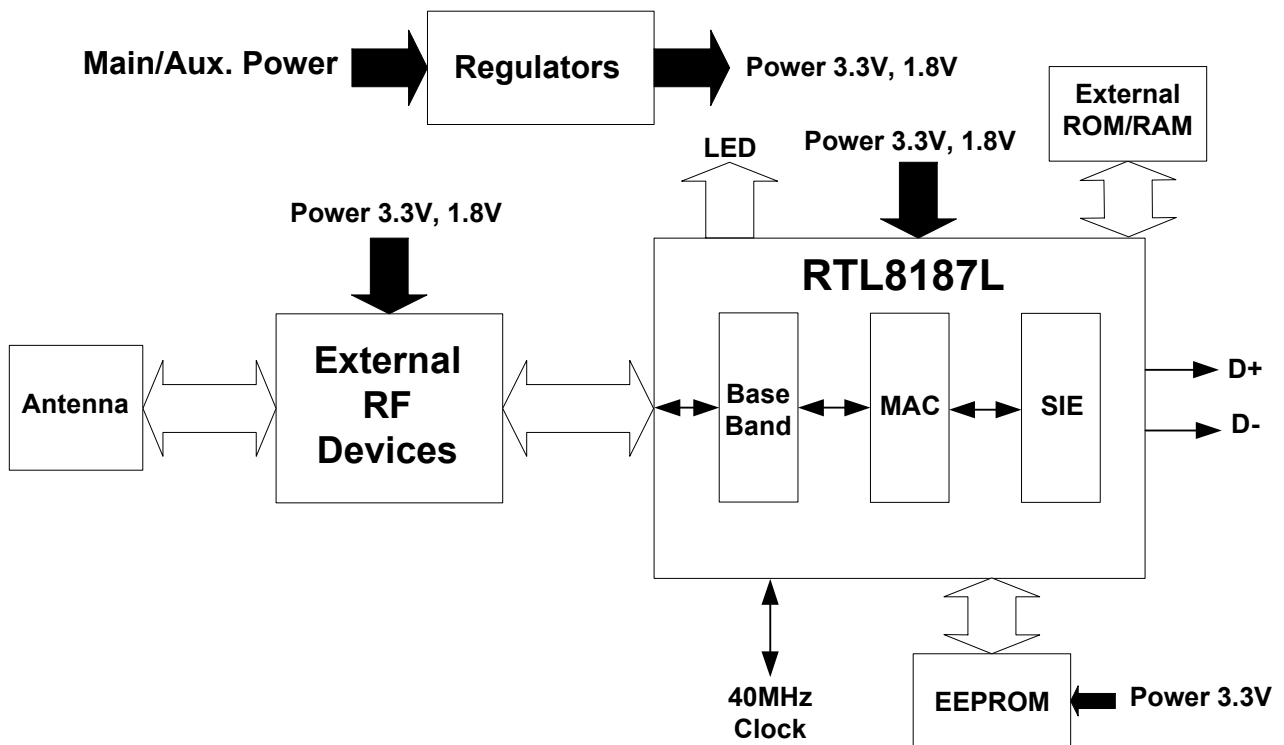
Main/Aux. Power

Regulators

Power 3.3V, 1.8V

External ROM/RAM

LED

Power 3.3V, 1.8V

Power 3.3V, 1.8V

RTL8187L

Antenna

External RF Devices

Base Band

MAC

SIE

D+

D-

40MHz Clock

EEPROM

Power 3.3V